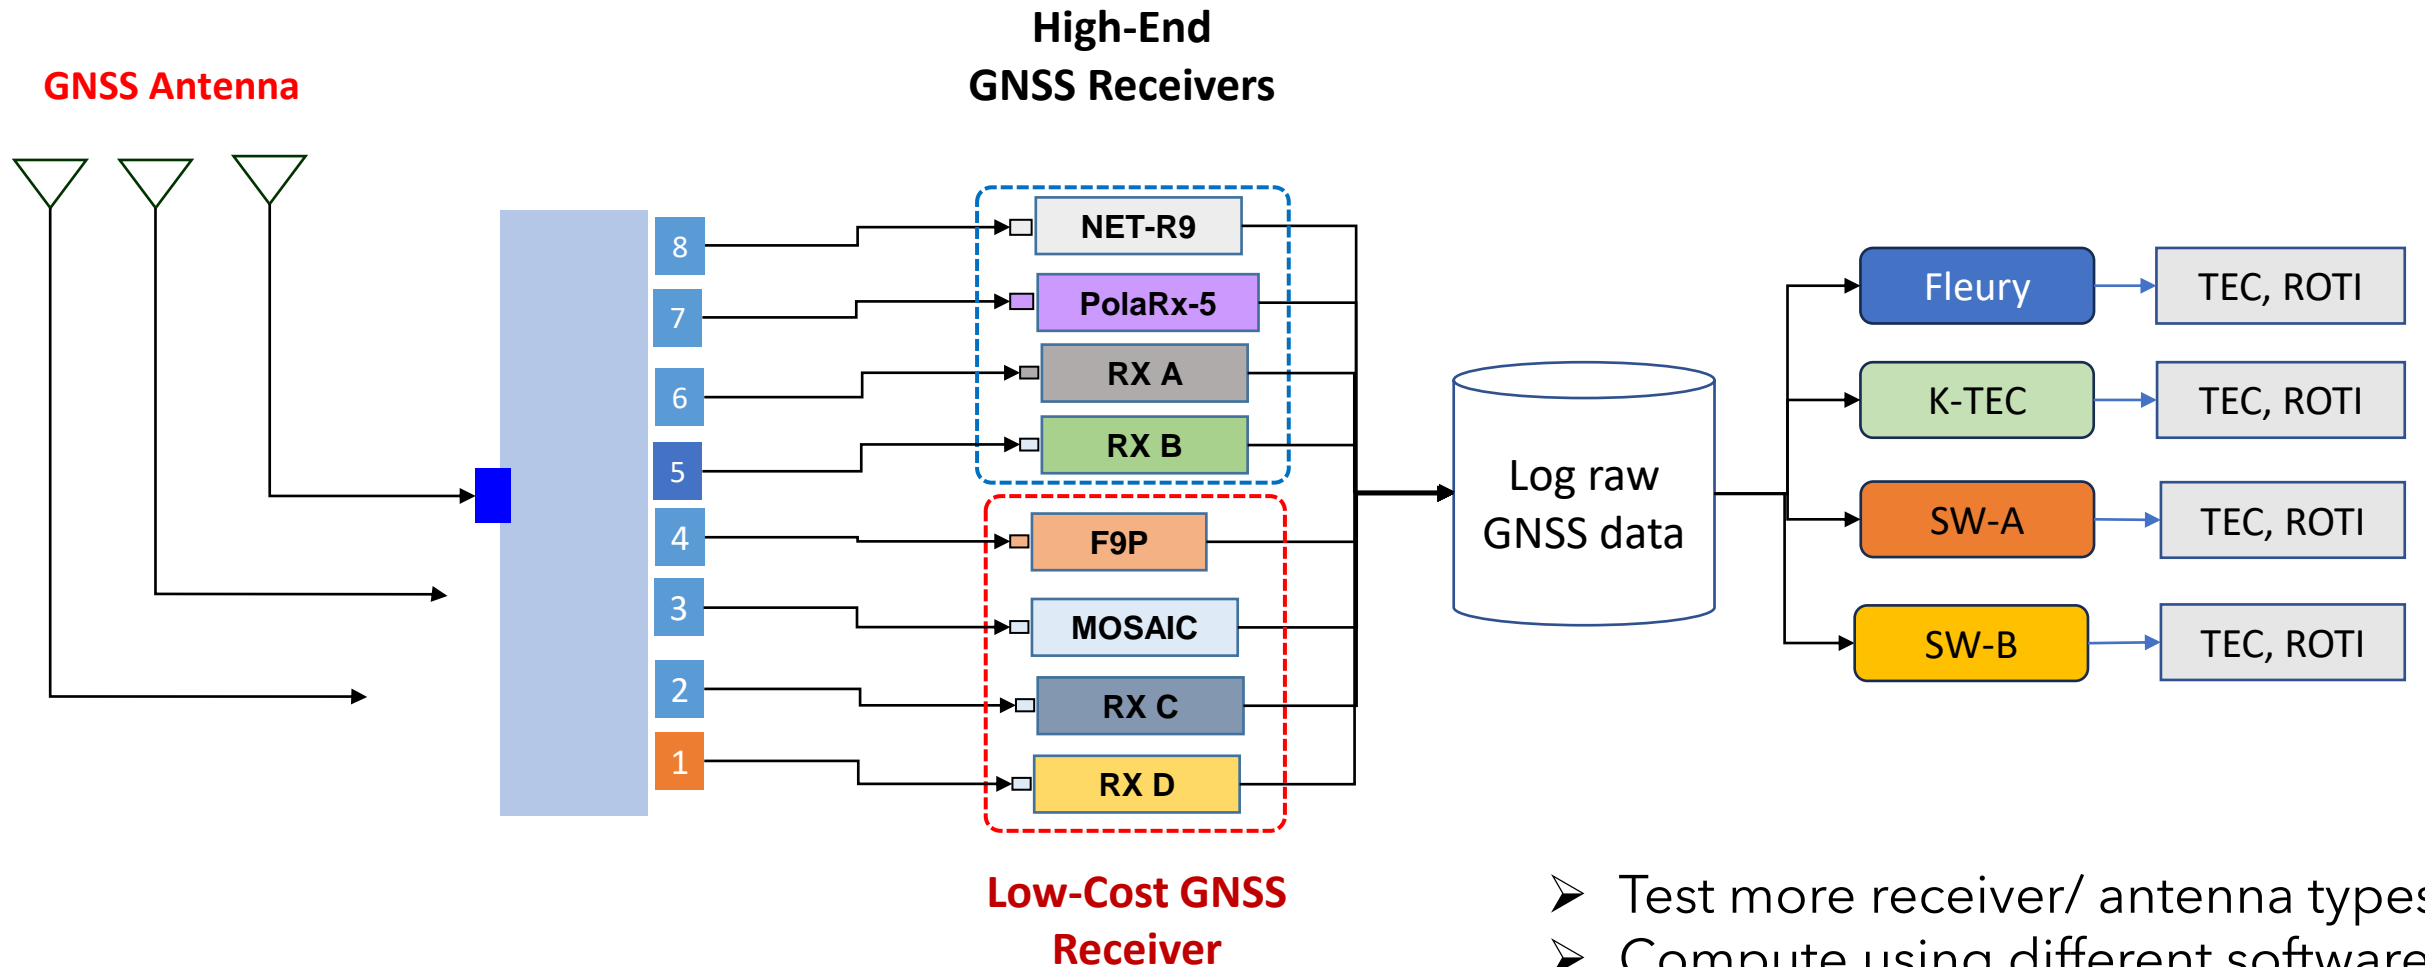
GNSS Antenna

High-End
GNSS Receivers

8
7
6
5
4
3
2
1

NET-R9
PolaRx-5
RX A
RX B
F9P
MOSAIC
RX C
RX D

Log raw
GNSS data

Fleury
K-TEC
SW-A
SW-B

TEC, ROTI
TEC, ROTI
TEC, ROTI
TEC, ROTI

Low-Cost GNSS
Receiver

➢ Test more receiver/ antenna type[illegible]
➢ Compute using different software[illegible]